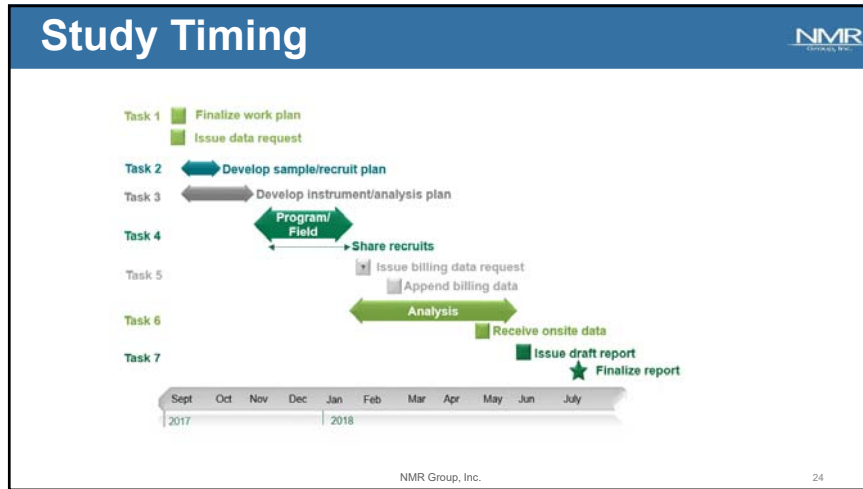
Study Timing

NMR Group, Inc.

Task 1 Finalize work plan

Issue data request

Task 2 Develop sample/recruit plan

Task 3 Develop instrument/analysis plan

Task 4 Program/ Field

Share recruits

Task 5 Issue billing data request

Append billing data

Task 6 Analysis

Receive onsite data

Task 7 Issue draft report

Finalize report

Sept Oct Nov Dec Jan Feb Mar Apr May Jun July

2017 2018

NMR Group, Inc.

24